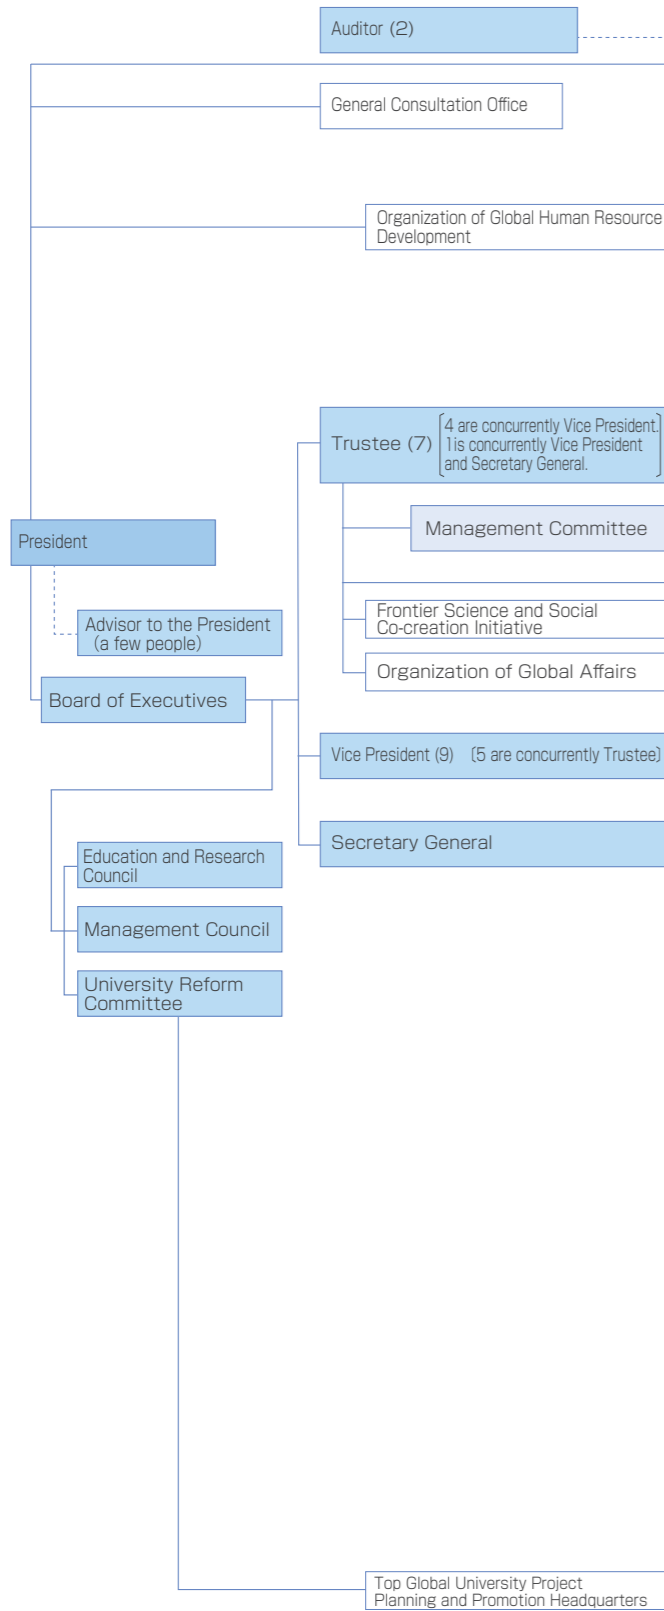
Auditor (2)

General Consultation Office

Organization of Global Human Resource Development

Trustee (7) [4 are concurrently Vice President. 1 is concurrently Vice President and Secretary General.]

Management Committee

Frontier Science and Social Co-creation Initiative

Organization of Global Affairs

President

Advisor to the President (a few people)

Board of Executives

Vice President (9) (5 are concurrently Trustee)

Secretary General

Education and Research Council

Management Council

University Reform Committee

Top Global University Project Planning and Promotion Headquarters